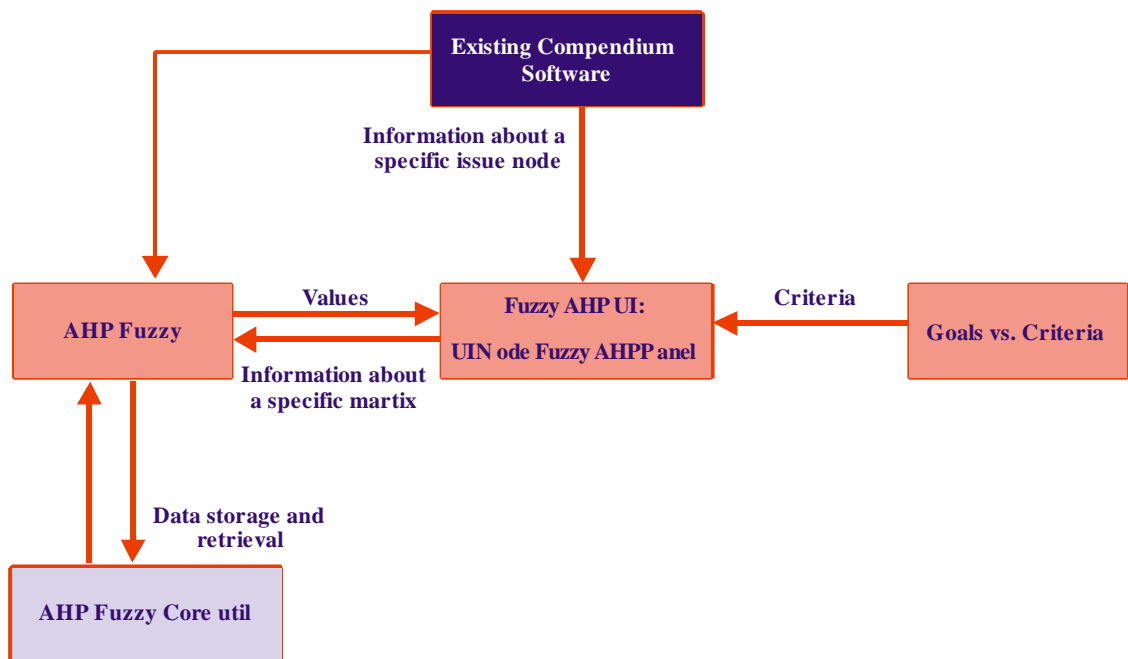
Existing Compendium Software

Information about a specific issue node

AHP Fuzzy

Values

Fuzzy AHP UI:

UIN ode Fuzzy AHPP anel

Criteria

Goals vs. Criteria

Information about a specific martix

Data storage and retrieval

AHP Fuzzy Core util